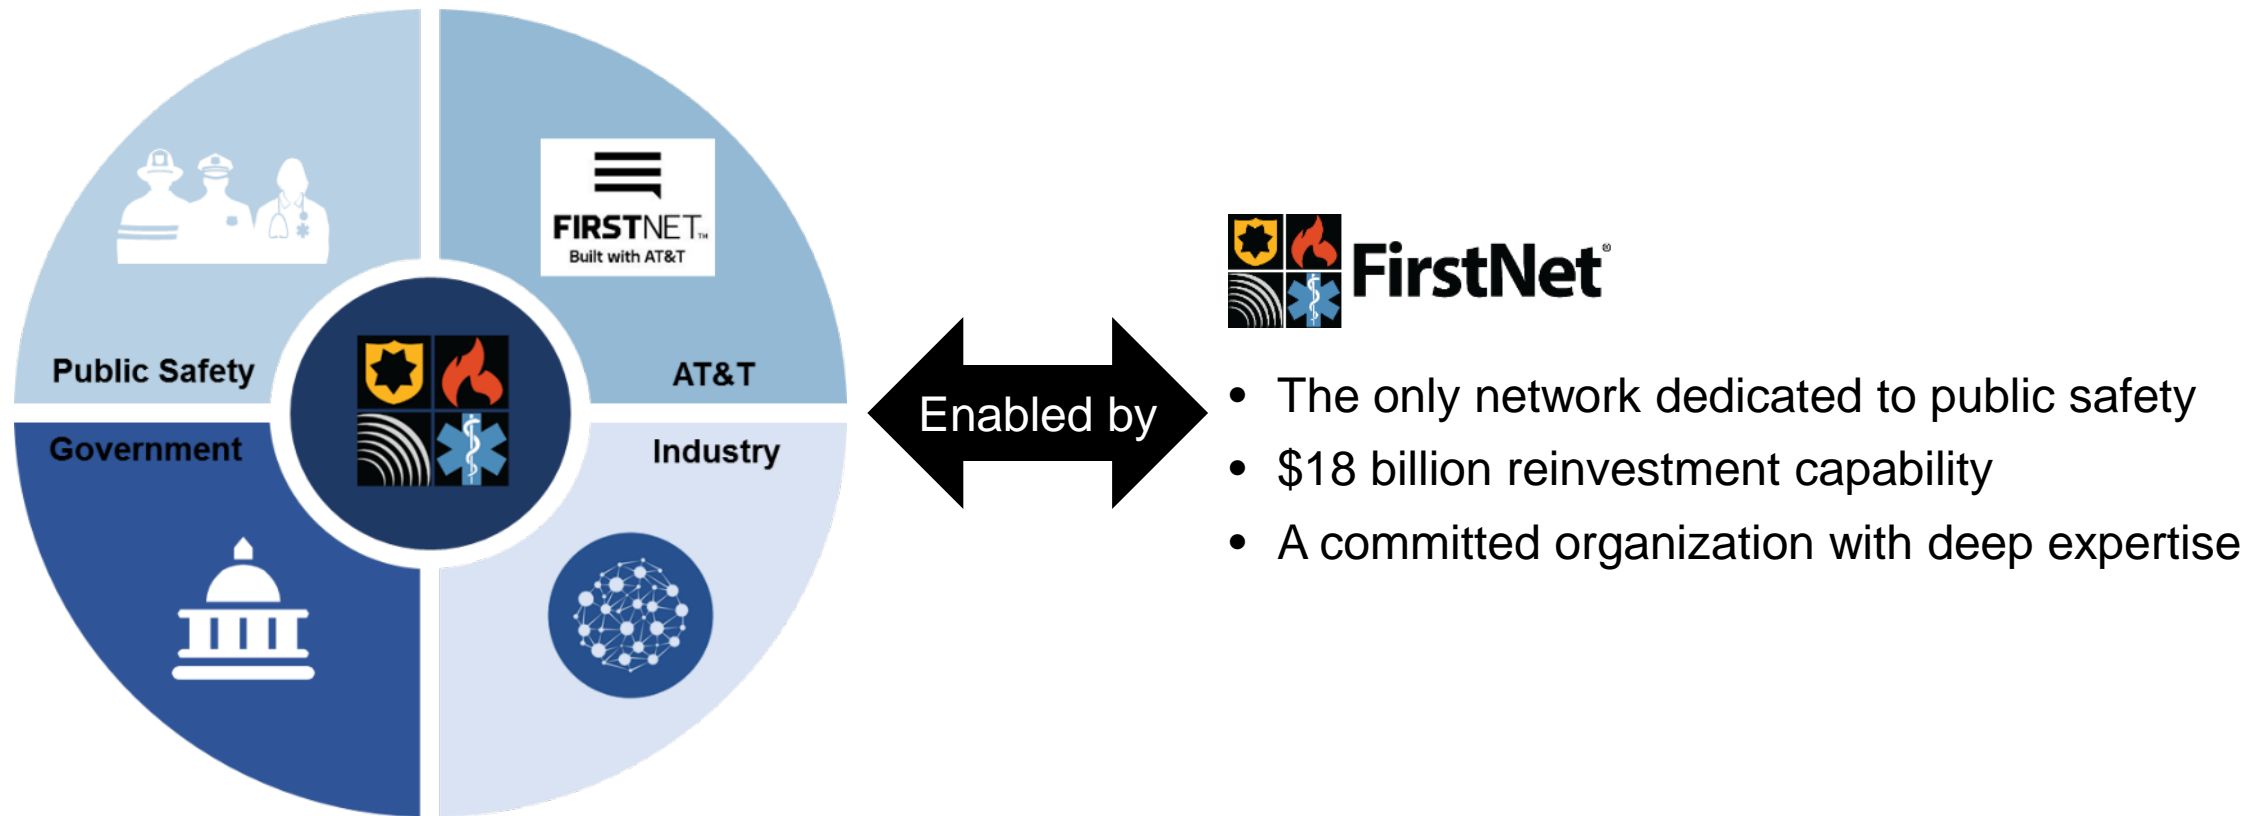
FIRSTNET™
Built with AT&T

Public Safety

AT&T

Government

Industry

Enabled by

FirstNet®

• The only network dedicated to public safety
• \$18 billion reinvestment capability
• A committed organization with deep expertise